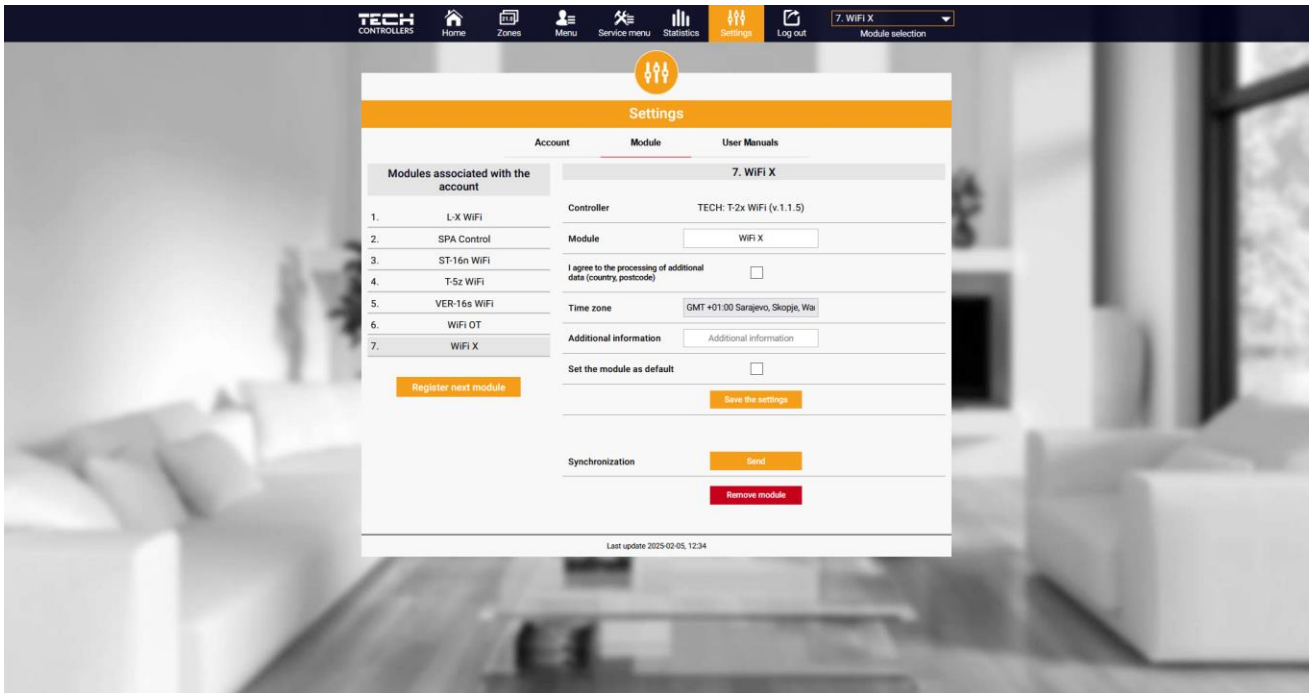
TECH CONTROLLERS
Home
Zones
Menu
Service menu
Statistics
Settings
Log out
7. WiFi X
Module selection

Settings

Account
Module
User Manuals

Modules associated with the account

1. L-X WiFi
2. SPA Control
3. ST-16n WiFi
4. T-5z WiFi
5. VER-16s WiFi
6. WiFi OT
7. WiFi X

Register next module

7. WiFi X

Controller TECH: T-2x WiFi (v.1.1.5)

Module WiFi X

I agree to the processing of additional data (country, postcode)

Time zone GMT +01:00 Sarajevo, Skopje, Wa

Additional information Additional information

Set the module as default

Save the settings

Synchronization Send

Remove module

Last update 2025-02-05, 12:34